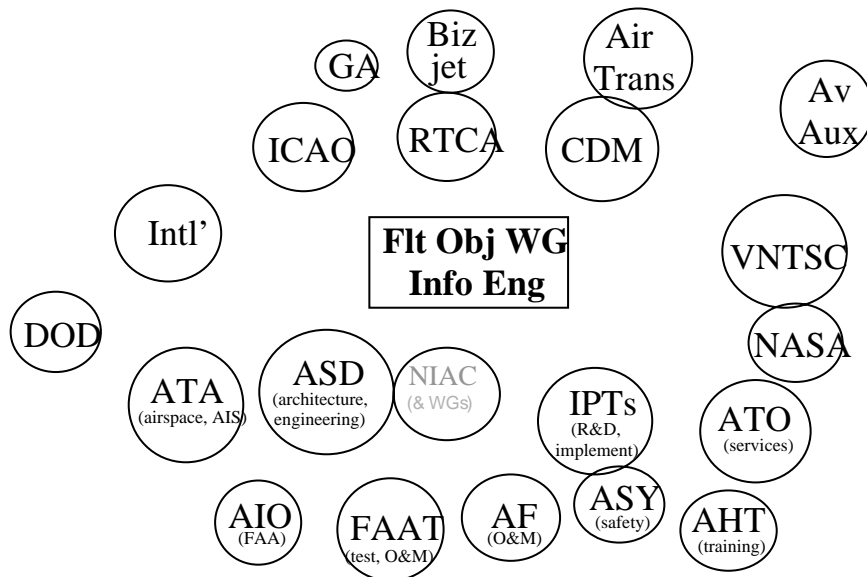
GA

Biz jet

Air Trans

Av Aux

ICAO

RTCA

CDM

Intl'

Flt Obj WG
Info Eng

VNTSC

DOD

NASA

ATA
(airspace, AIS)

ASD
(architecture, engineering)

NIAC
(& WGs)

IPTs
(R&D, implement)

ATO
(services)

AIO
(FAA)

FAAT
(test, O&M)

AF
(O&M)

ASY
(safety)

AHT
(training)